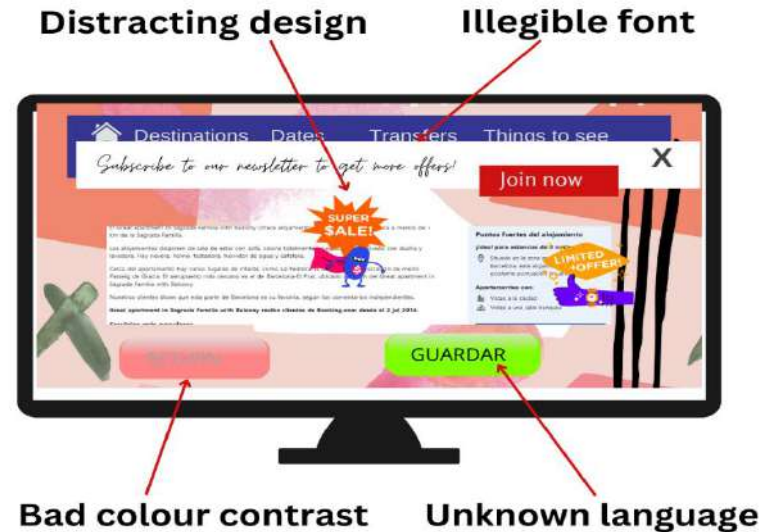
Distracting design

Illegible font

Destinations Dates Transfers Things to see

Subscribe to our newsletter to get more offers!

X

Join now

SUPER $ALE!

LIMITED OFFER!

Puntos fuertes del alojamiento

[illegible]

Great apartment in Sagrada Familia with Balcony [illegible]

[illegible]

GUARDAR

Bad colour contrast

Unknown language